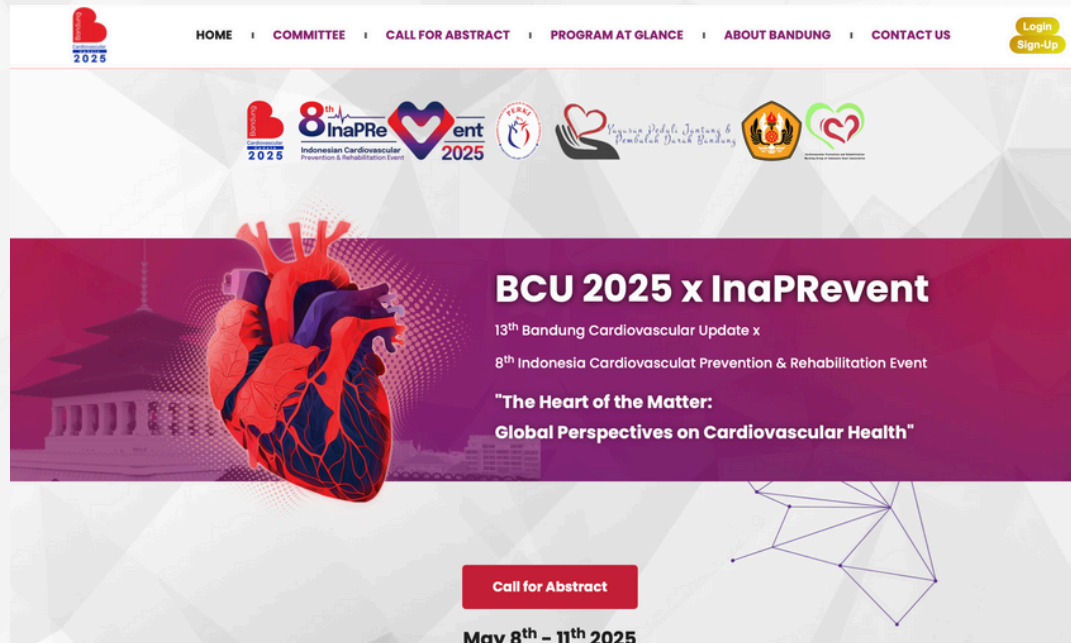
Bandung Cardiovascular 2025

HOME | COMMITTEE | CALL FOR ABSTRACT | PROGRAM AT GLANCE | ABOUT BANDUNG | CONTACT US

Login
Sign-Up

Bandung Cardiovascular 2025

8th InaPRevent 2025
Indonesian Cardiovascular Prevention & Rehabilitation Event

PERKI

Yayasan Peduli Jantung & Pembuluh Darah Bandung

BCU 2025 x InaPRevent

13th Bandung Cardiovascular Update x

8th Indonesia Cardiovasculat Prevention & Rehabilitation Event

"The Heart of the Matter:
Global Perspectives on Cardiovascular Health"

Call for Abstract

May 8th - 11th 2025